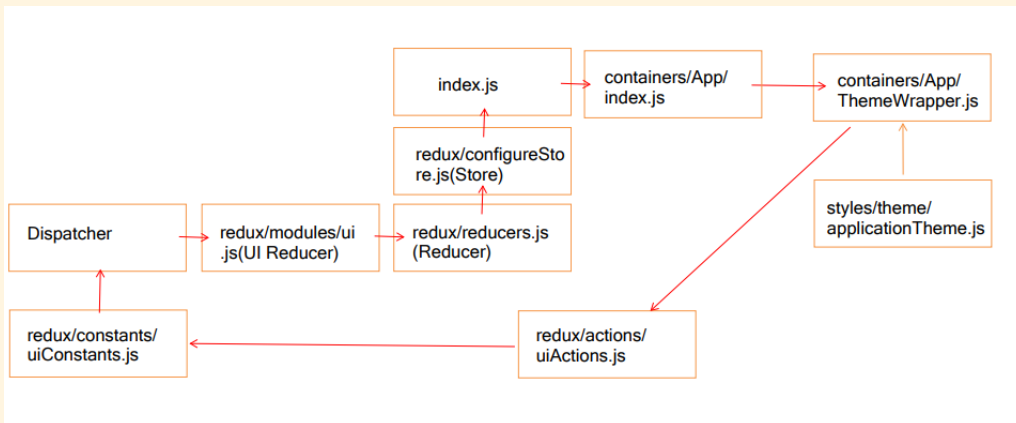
index.js

containers/App/ index.js

containers/App/ ThemeWrapper.js

redux/configureStore.js(Store)

Dispatcher

redux/modules/ui .js(UI Reducer)

redux/reducers.js (Reducer)

styles/theme/ applicationTheme.js

redux/constants/ uiConstants.js

redux/actions/ uiActions.js